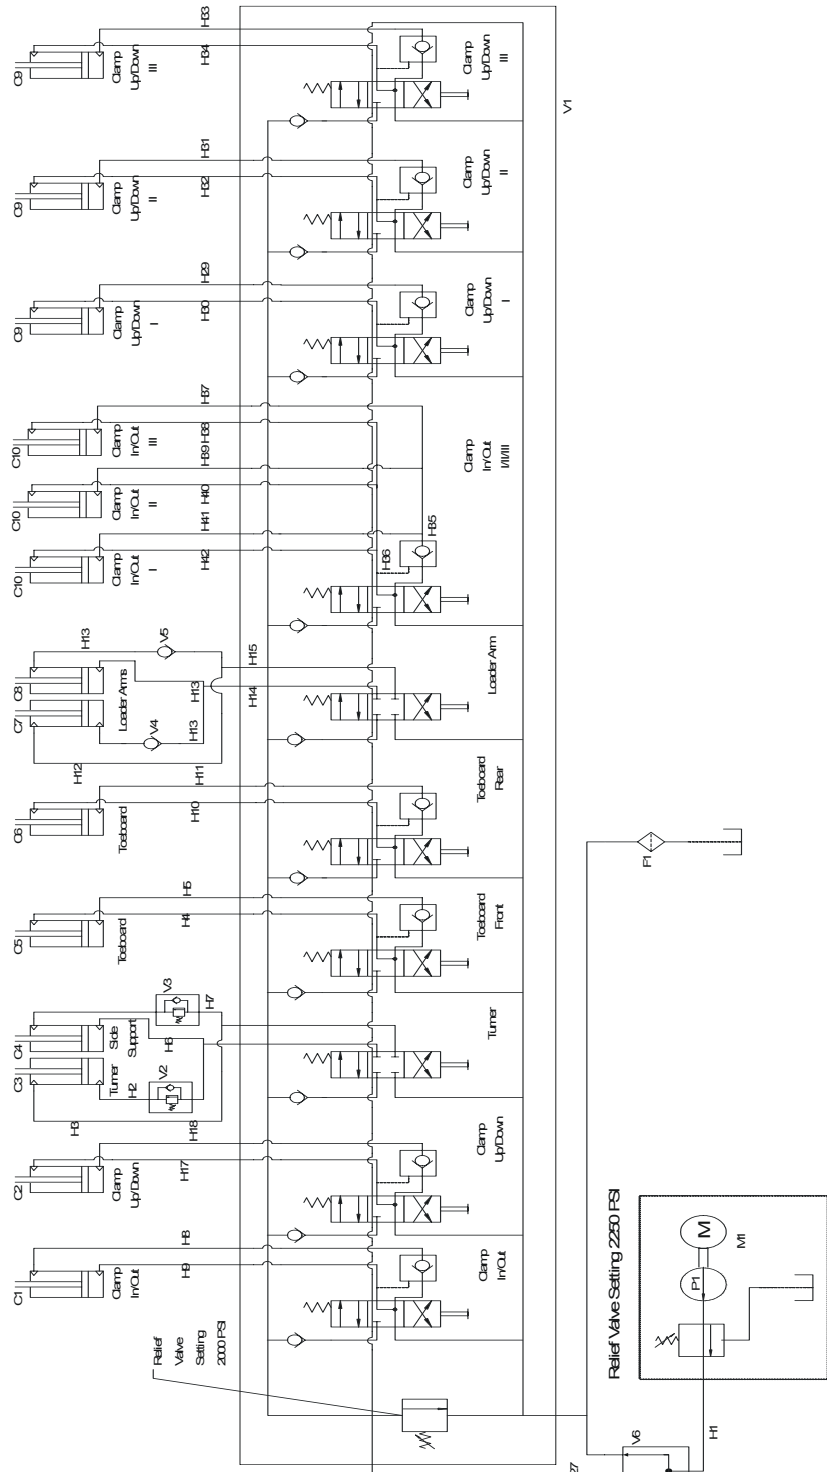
C1
Clamp In/Out
H9
H8
C2
Clamp Up/Down
H17
H18
H3
C3
Turner
H2
V2
C4
Side Support
H6
V3
H7
C5
Toeboard
H4
H5
C6
Toeboard
H10
H11
H12
C7
C8
Leader Arms
V4
H13
H13
H13
V5
H14
H15
C10
Clamp In/Out
I
H42
H36
H35
C10
Clamp In/Out
II
H41
H40
C10
Clamp In/Out
III
H39
H38
H37
C9
Clamp Up/Down
I
H30
H29
C9
Clamp Up/Down
II
H32
H31
C9
Clamp Up/Down
III
H34
H33
Clamp In/Out
Clamp Up/Down
Turner
Toeboard Front
Toeboard Rear
Leader Arm
Clamp In/Out
I/II/III
Clamp Up/Down
I
Clamp Up/Down
II
Clamp Up/Down
III
V1
Relief Valve Setting 2000 PSI
F1
Relief Valve Setting 2250 PSI
P1
M
M1
V6
H1
27